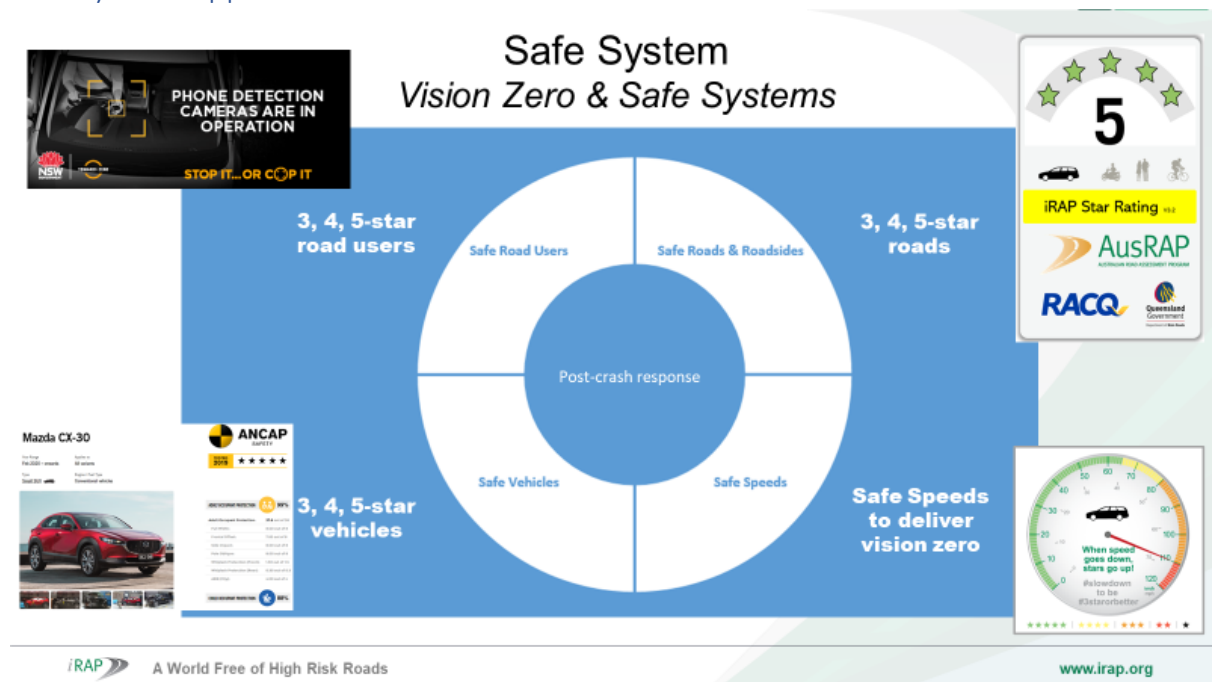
Safe System
Vision Zero & Safe Systems

PHONE DETECTION CAMERAS ARE IN OPERATION

NSW

STOP IT...OR COP IT

3, 4, 5-star road users

Safe Road Users

Safe Roads & Roadsides

3, 4, 5-star roads

Post-crash response

Safe Vehicles

Safe Speeds

3, 4, 5-star vehicles

Safe Speeds to deliver vision zero

5

iRAP Star Rating

AusRAP
AUSTRALIAN ROAD ASSESSMENT PROGRAM

RACQ

Queensland Government

Mazda CX-30

ANCAP SAFETY

2019

When speed goes down, stars go up!

#slowdown to be #3starorbetter

40 50 60 70 80 90 100 110 120 30 20 10

iRAP

A World Free of High Risk Roads

www.irap.org